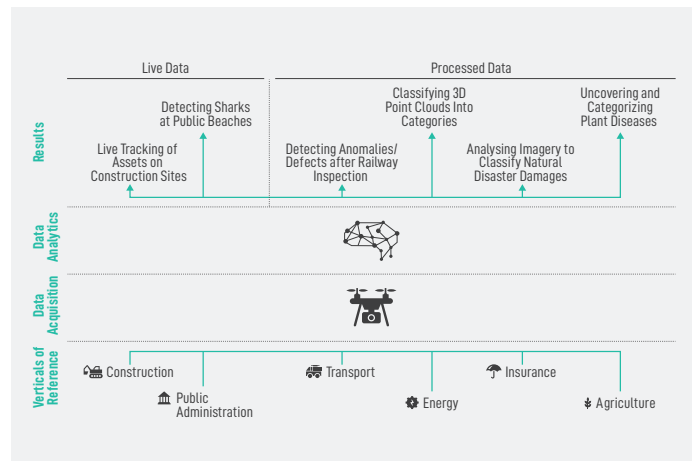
Live Data

Processed Data

Results

Detecting Sharks at Public Beaches

Live Tracking of Assets on Construction Sites

Detecting Anomalies/ Defects after Railway Inspection

Classifying 3D Point Clouds Into Categories

Analysing Imagery to Classify Natural Disaster Damages

Uncovering and Categorizing Plant Diseases

Data Analytics

Data Acquisition

Verticals of Reference

Construction

Public Administration

Transport

Energy

Insurance

Agriculture